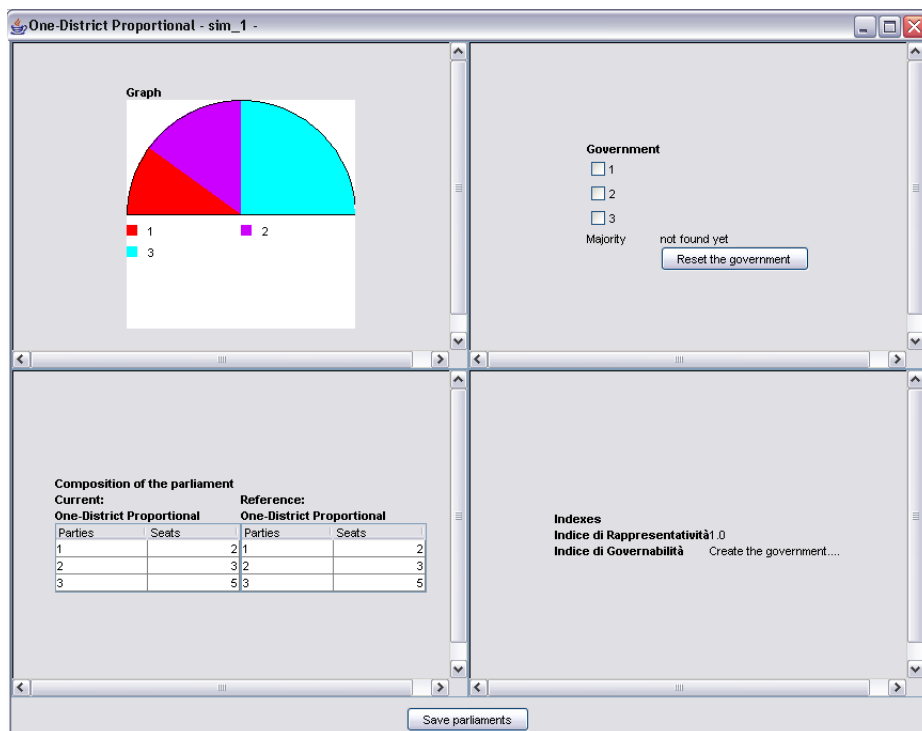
One-District Proportional - sim_1 -

Graph

1
2
3

Government
1
2
3
Majority not found yet
Reset the government

Composition of the parliament
Current:
One-District Proportional

| Parties | Seats |
|---|---|
| 1 | 2 |
| 2 | 3 |
| 3 | 5 |

Reference:
One-District Proportional

| Parties | Seats |
|---|---|
| 1 | 2 |
| 2 | 3 |
| 3 | 5 |

Indexes
Indice di Rappresentatività1.0
Indice di Governabilità Create the government....

Save parliaments